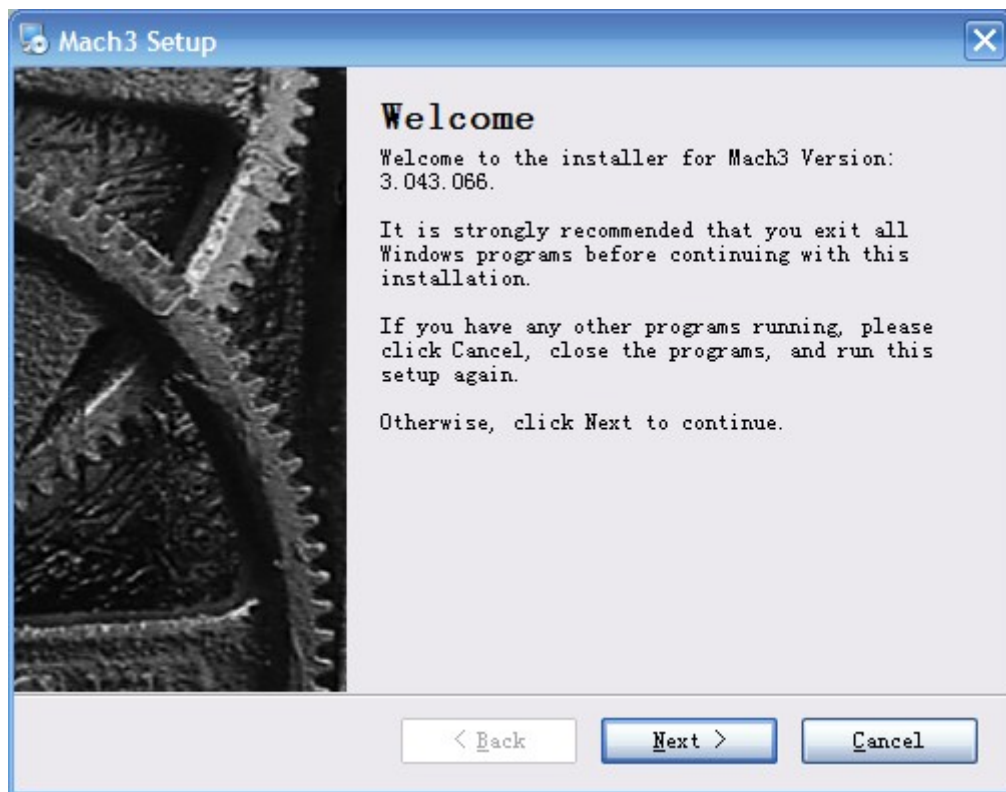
Mach3 Setup

Welcome

Welcome to the installer for Mach3 Version: 3.043.066.

It is strongly recommended that you exit all Windows programs before continuing with this installation.

If you have any other programs running, please click Cancel, close the programs, and run this setup again.

Otherwise, click Next to continue.

< Back

Next >

Cancel